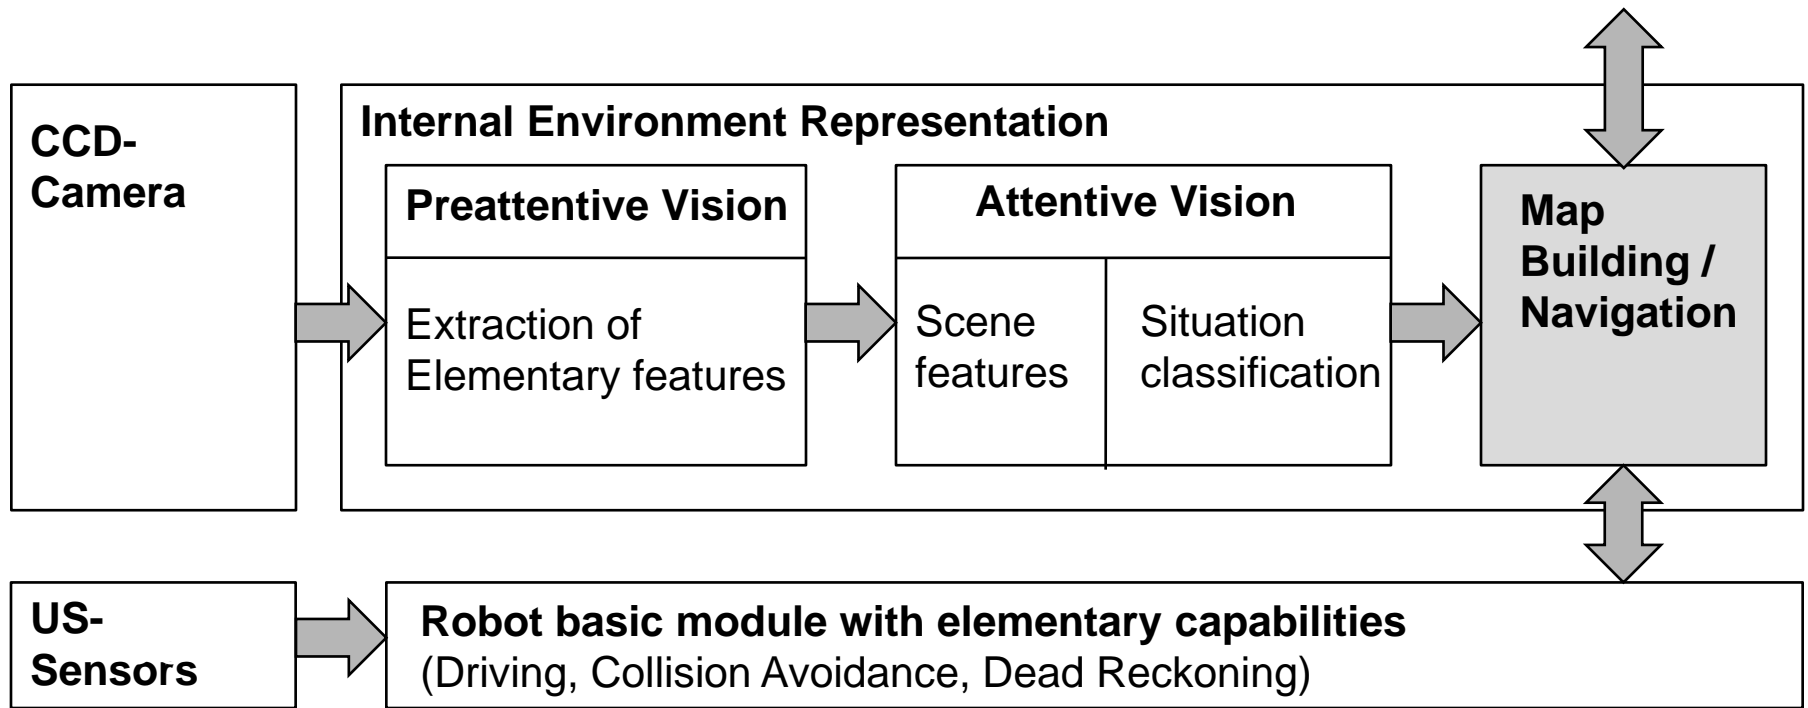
CCD-Camera

Internal Environment Representation

Preattentive Vision

Extraction of Elementary features

Attentive Vision

Scene features

Situation classification

Map Building / Navigation

US-Sensors

Robot basic module with elementary capabilities
(Driving, Collision Avoidance, Dead Reckoning)